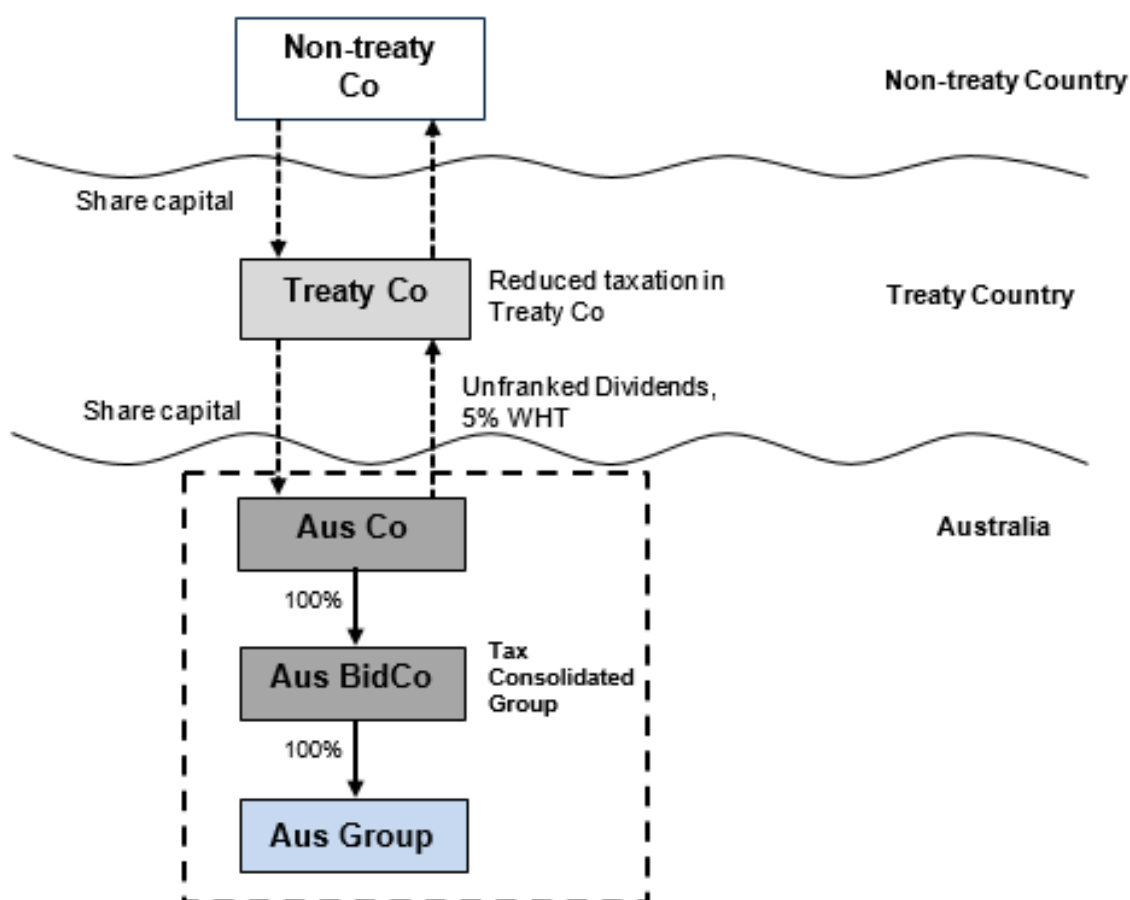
Non-treaty Co

Non-treaty Country

Share capital

Treaty Co

Reduced taxation in Treaty Co

Treaty Country

Share capital

Unfranked Dividends, 5% WHT

Aus Co

Australia

100%

Aus BidCo

Tax Consolidated Group

100%

Aus Group